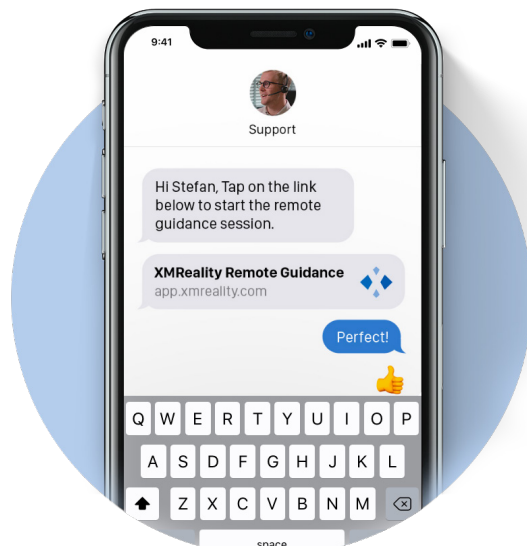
9:41

Support

Hi Stefan, Tap on the link below to start the remote guidance session.

XMReality Remote Guidance
app.xmreality.com

Perfect!

👍

Q W E R T Y U I O P
A S D F G H J K L
Z X C V B N M
space